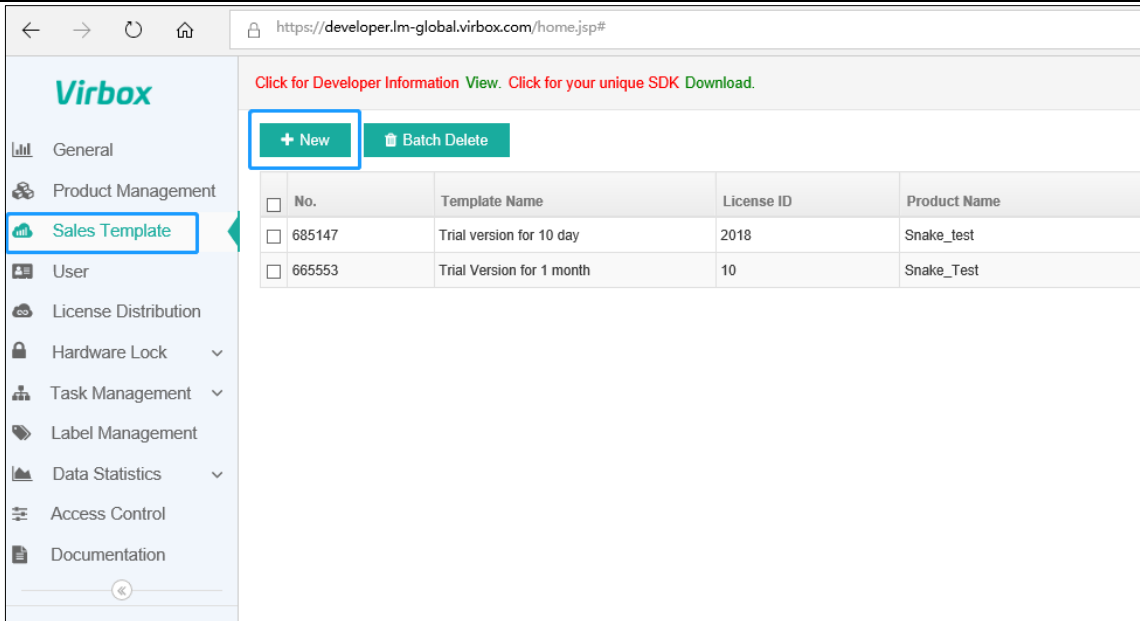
https://developer.lm-global.virbox.com/home.jsp#

Virbox

General
Product Management
Sales Template
User
License Distribution
Hardware Lock
Task Management
Label Management
Data Statistics
Access Control
Documentation

Click for Developer Information View. Click for your unique SDK Download.

+ New
Batch Delete

| No. | Template Name | License ID | Product Name |
|---|---|---|---|
| 685147 | Trial version for 10 day | 2018 | Snake_test |
| 665553 | Trial Version for 1 month | 10 | Snake_Test |